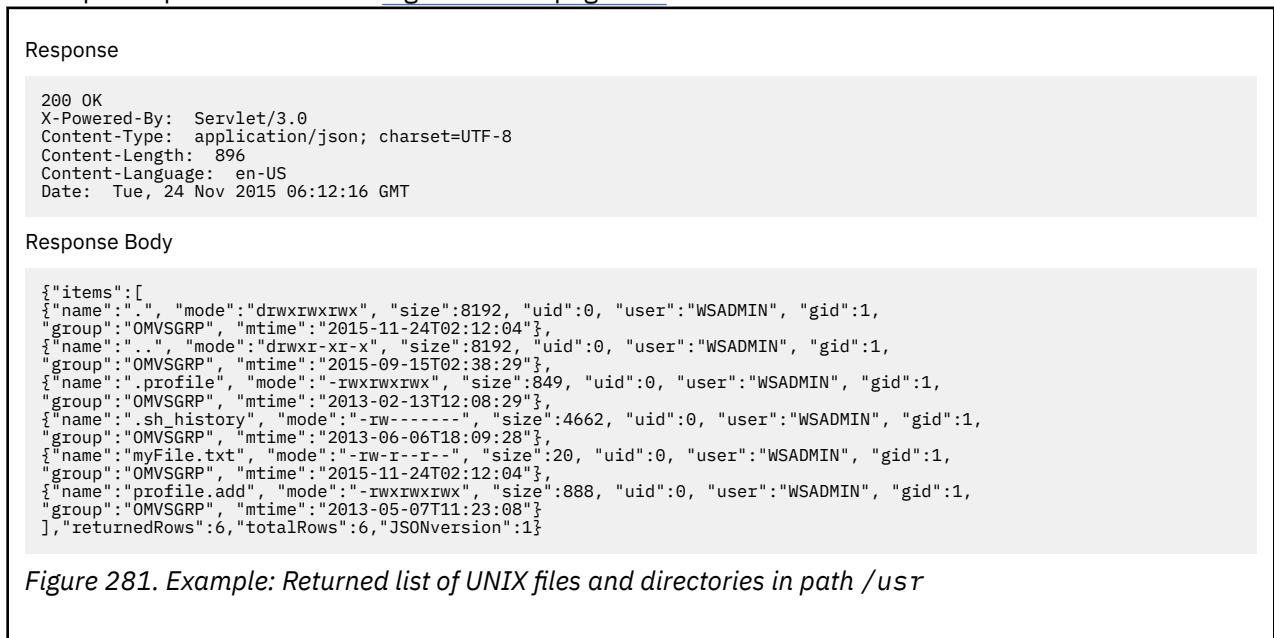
Response

200 OK
X-Powered-By: Servlet/3.0
Content-Type: application/json; charset=UTF-8
Content-Length: 896
Content-Language: en-US
Date: Tue, 24 Nov 2015 06:12:16 GMT

Response Body

{"items":[
{"name":".", "mode":"drwxrwxrwx", "size":8192, "uid":0, "user":"WSADMIN", "gid":1,
"group":"OMVSGRP", "mtime":"2015-11-24T02:12:04"},
{"name":"..", "mode":"drwxr-xr-x", "size":8192, "uid":0, "user":"WSADMIN", "gid":1,
"group":"OMVSGRP", "mtime":"2015-09-15T02:38:29"},
{"name":".profile", "mode":"-rwxrwxrwx", "size":849, "uid":0, "user":"WSADMIN", "gid":1,
"group":"OMVSGRP", "mtime":"2013-02-13T12:08:29"},
{"name":".sh_history", "mode":"-rw-------", "size":4662, "uid":0, "user":"WSADMIN", "gid":1,
"group":"OMVSGRP", "mtime":"2013-06-06T18:09:28"},
{"name":"myFile.txt", "mode":"-rw-r--r--", "size":20, "uid":0, "user":"WSADMIN", "gid":1,
"group":"OMVSGRP", "mtime":"2015-11-24T02:12:04"},
{"name":"profile.add", "mode":"-rwxrwxrwx", "size":888, "uid":0, "user":"WSADMIN", "gid":1,
"group":"OMVSGRP", "mtime":"2013-05-07T11:23:08"}
],"returnedRows":6,"totalRows":6,"JSONversion":1}

Figure 281. Example: Returned list of UNIX files and directories in path /usr